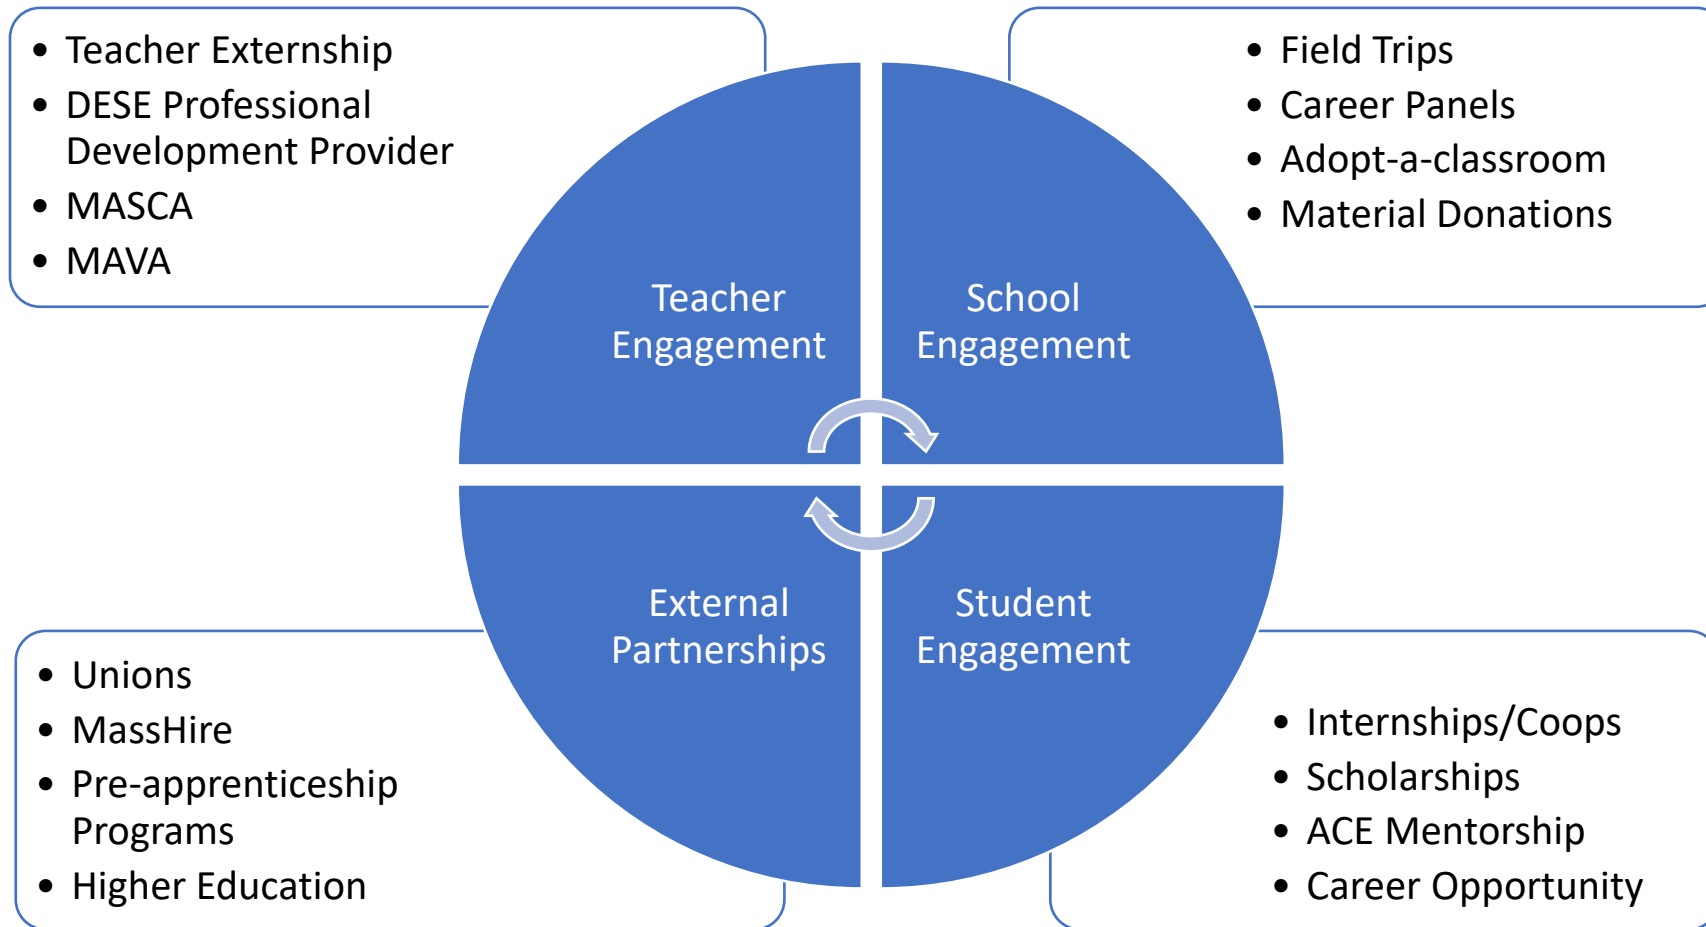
- Teacher Externship
- DESE Professional Development Provider
- MASCA
- MAVA

- Field Trips
- Career Panels
- Adopt-a-classroom
- Material Donations

Teacher Engagement

School Engagement

External Partnerships

Student Engagement

- Unions
- MassHire
- Pre-apprenticeship Programs
- Higher Education

- Internships/Coops
- Scholarships
- ACE Mentorship
- Career Opportunity